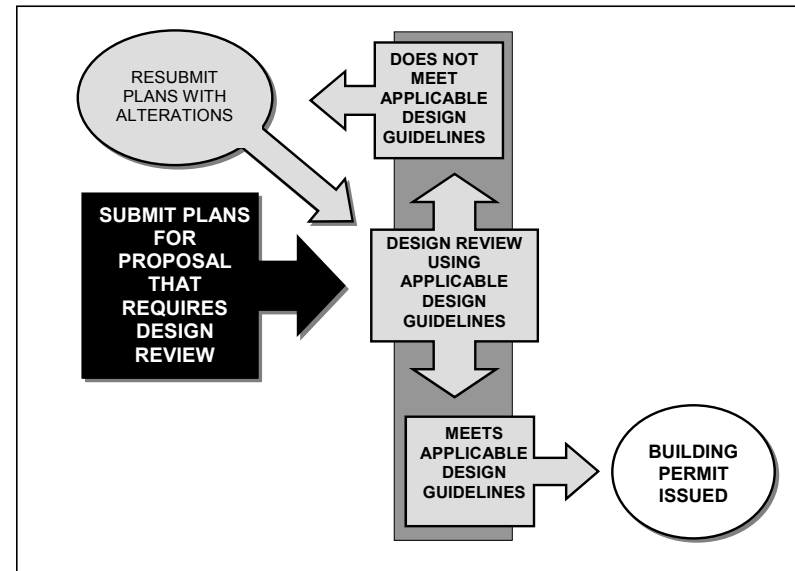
RESUBMIT PLANS WITH ALTERATIONS

DOES NOT MEET APPLICABLE DESIGN GUIDELINES

SUBMIT PLANS FOR PROPOSAL THAT REQUIRES DESIGN REVIEW

DESIGN REVIEW USING APPLICABLE DESIGN GUIDELINES

MEETS APPLICABLE DESIGN GUIDELINES

BUILDING PERMIT ISSUED